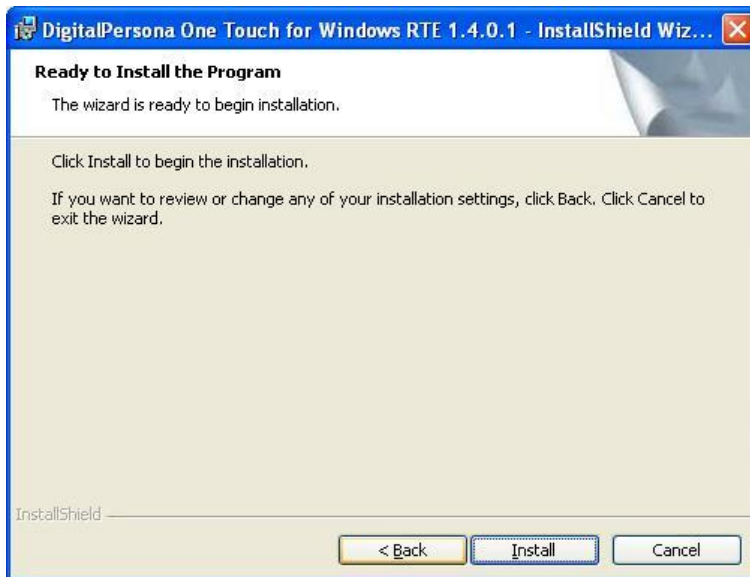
DigitalPersona One Touch for Windows RTE 1.4.0.1 - InstallShield Wiz...

Ready to Install the Program

The wizard is ready to begin installation.

Click Install to begin the installation.

If you want to review or change any of your installation settings, click Back. Click Cancel to exit the wizard.

InstallShield

< Back

Install

Cancel